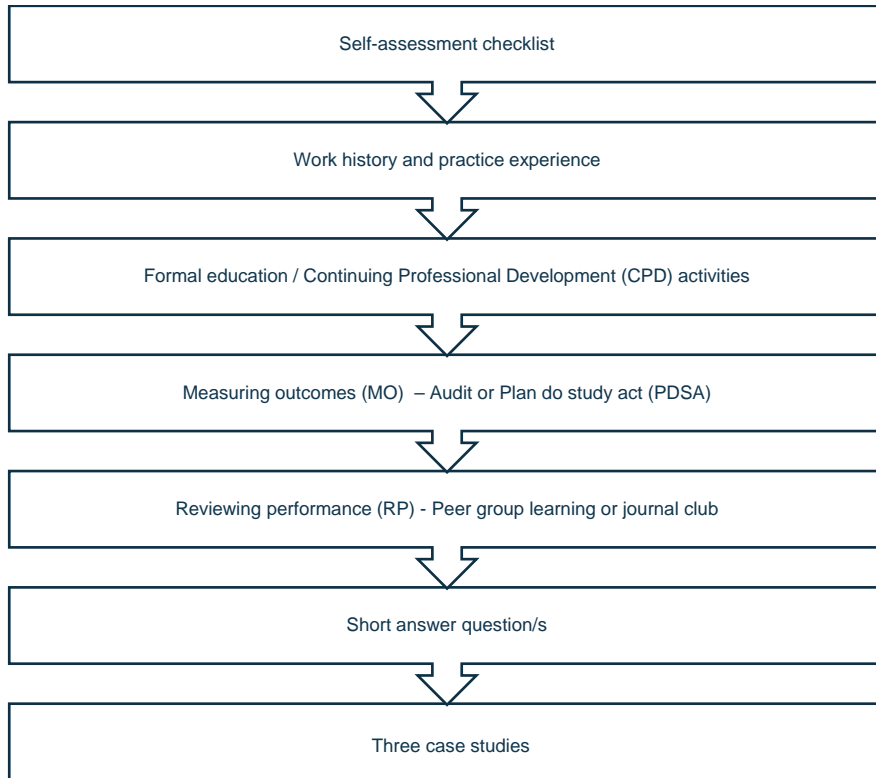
Self-assessment checklist

Work history and practice experience

Formal education / Continuing Professional Development (CPD) activities

Measuring outcomes (MO) – Audit or Plan do study act (PDSA)

Reviewing performance (RP) - Peer group learning or journal club

Short answer question/s

Three case studies